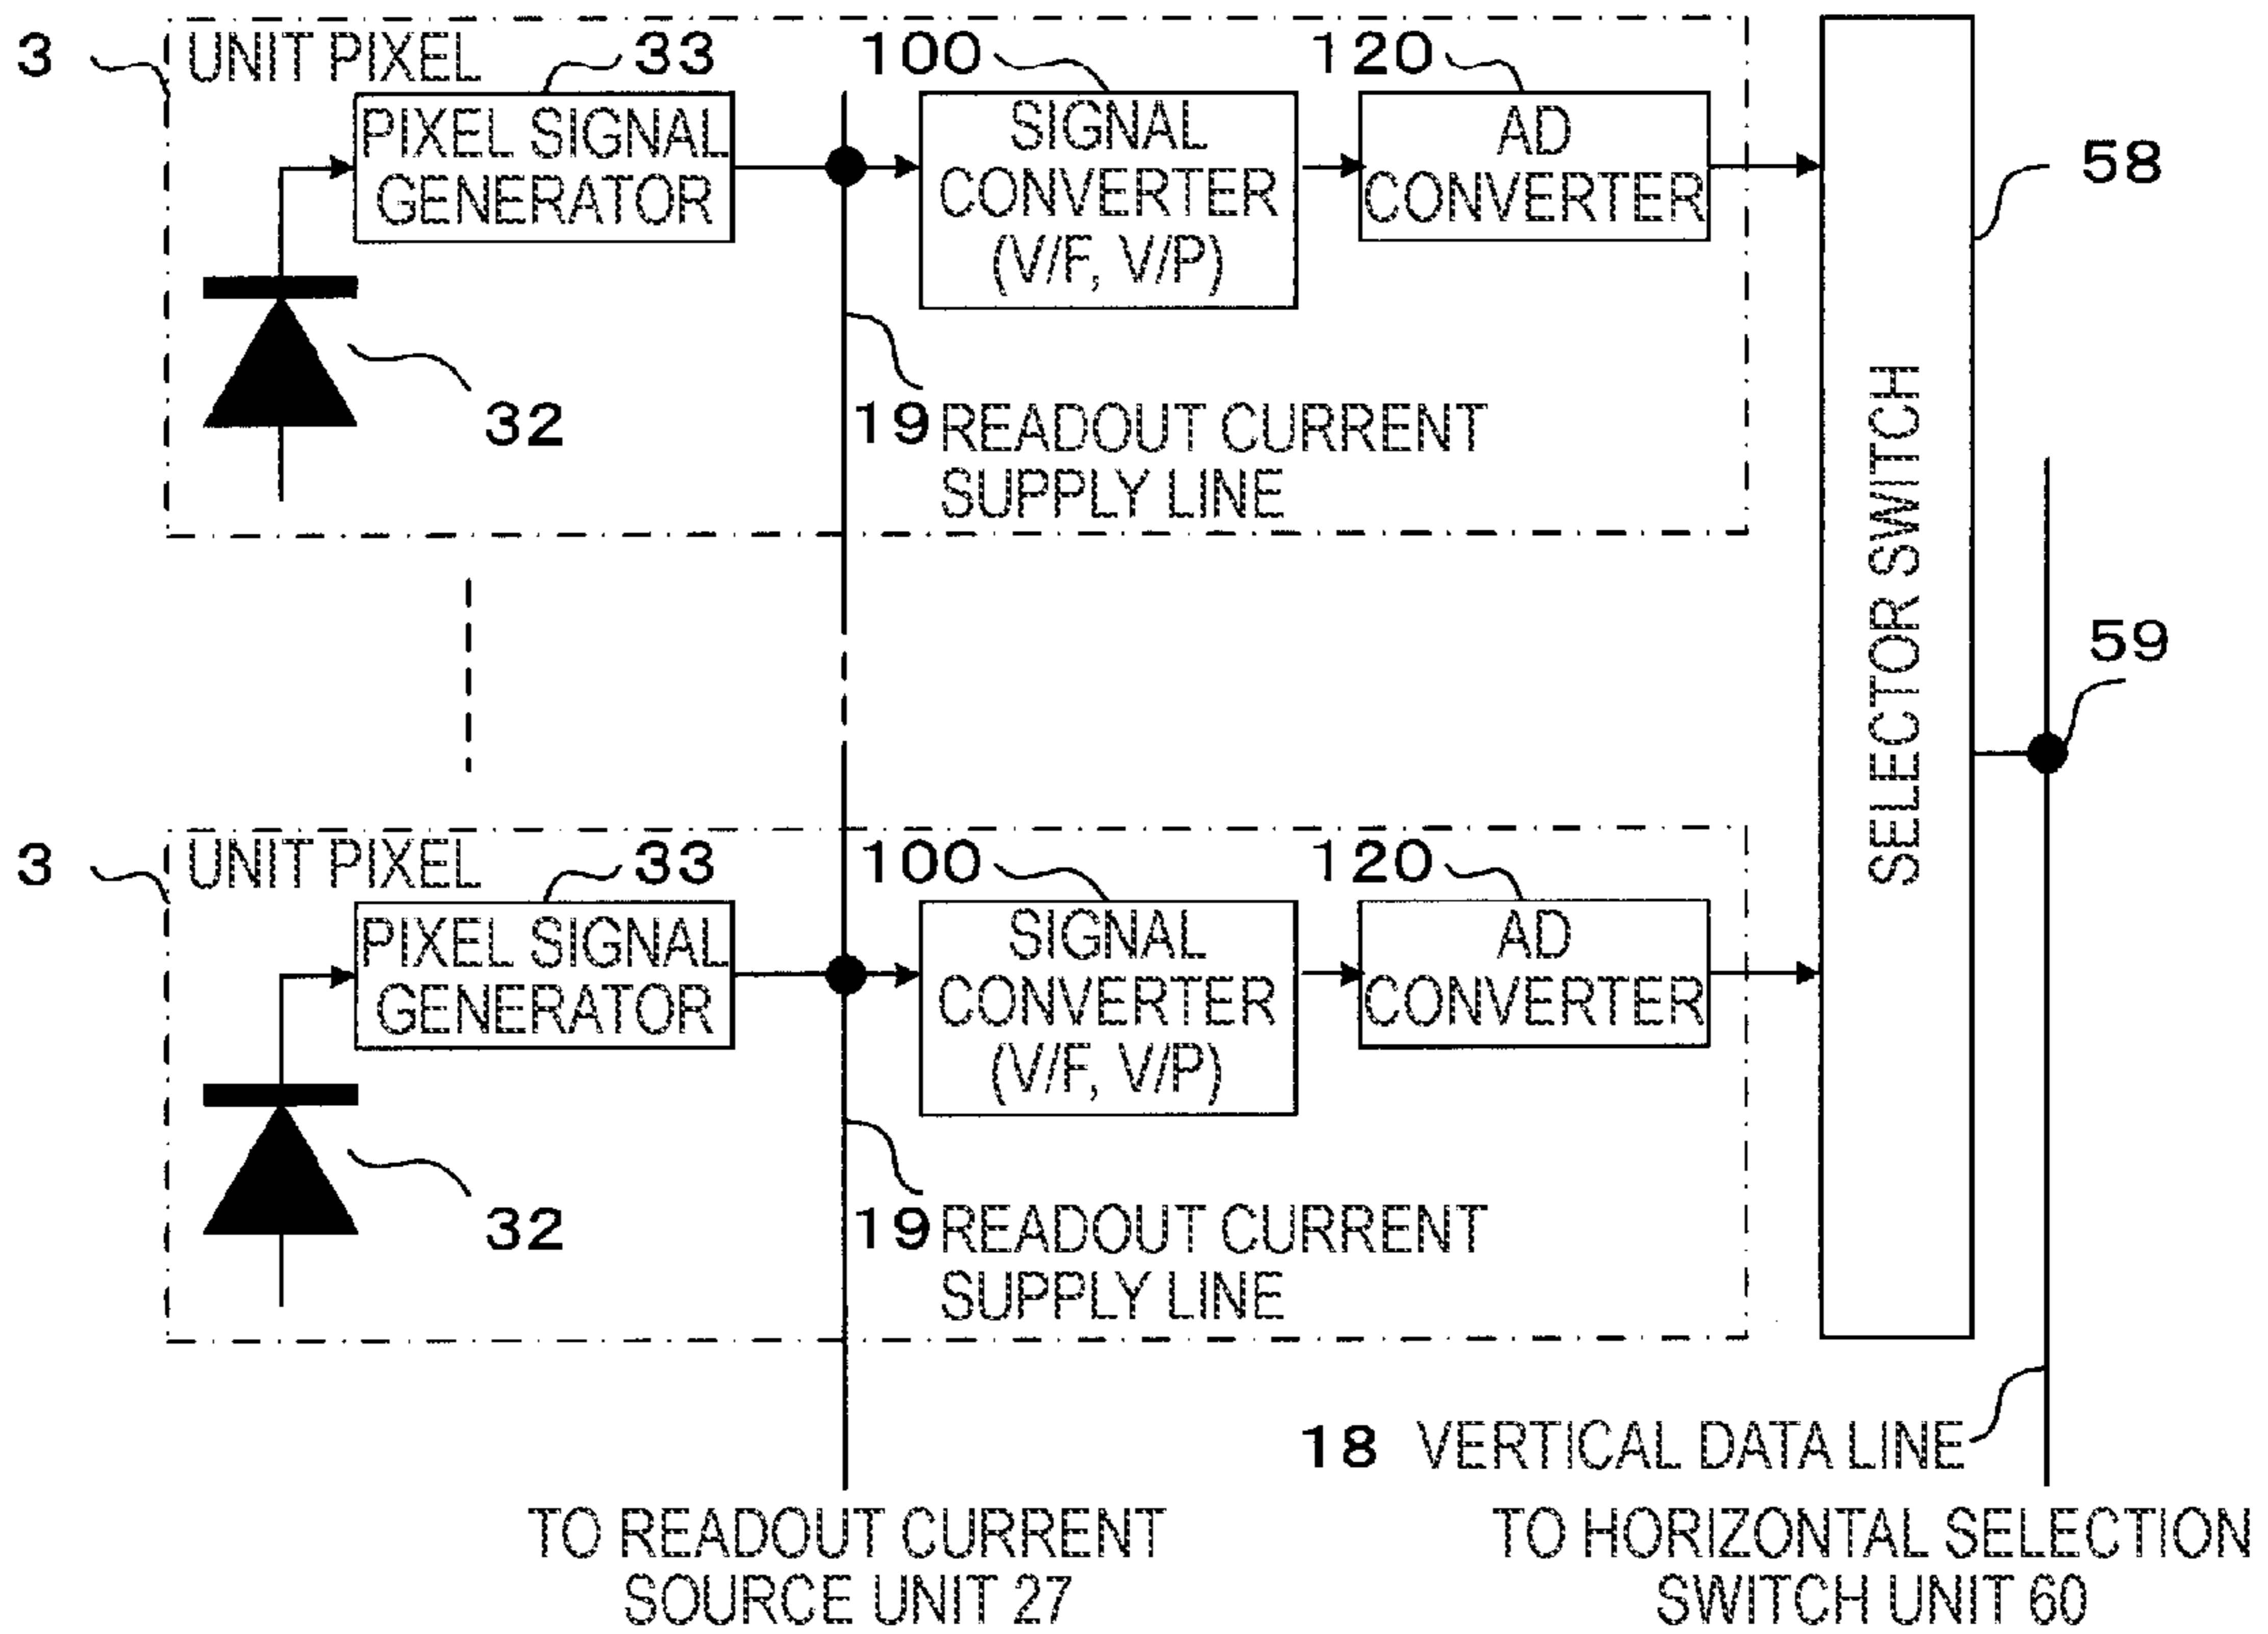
3 UNIT PIXEL
33
PIXEL SIGNAL GENERATOR
100
SIGNAL CONVERTER (V/F, V/P)
120
AD CONVERTER
58
32
19 READOUT CURRENT SUPPLY LINE
SELECTOR SWITCH
59
3 UNIT PIXEL
33
PIXEL SIGNAL GENERATOR
100
SIGNAL CONVERTER (V/F, V/P)
120
AD CONVERTER
32
19 READOUT CURRENT SUPPLY LINE
18 VERTICAL DATA LINE
TO READOUT CURRENT SOURCE UNIT 27
TO HORIZONTAL SELECTION SWITCH UNIT 60